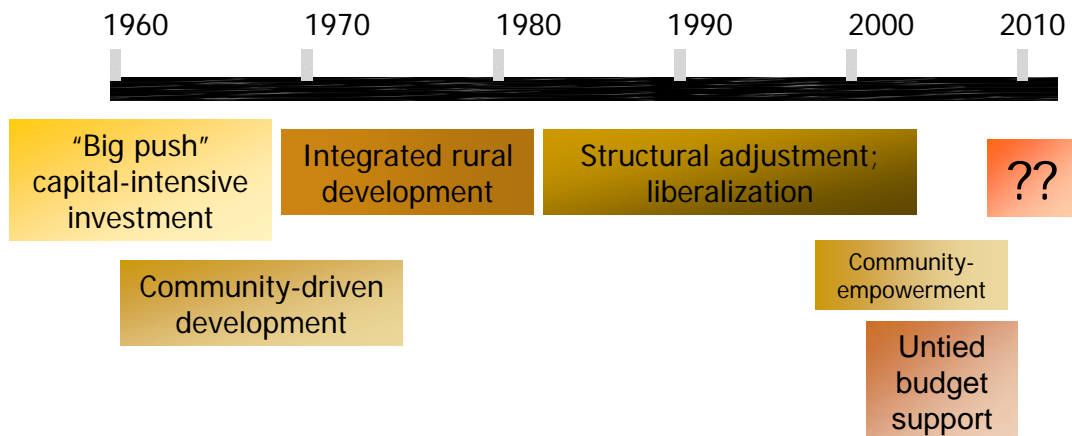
1960 1970 1980 1990 2000 2010

“Big push” capital-intensive investment

Integrated rural development

Structural adjustment; liberalization

??

Community-driven development

Community-empowerment

Untied budget support